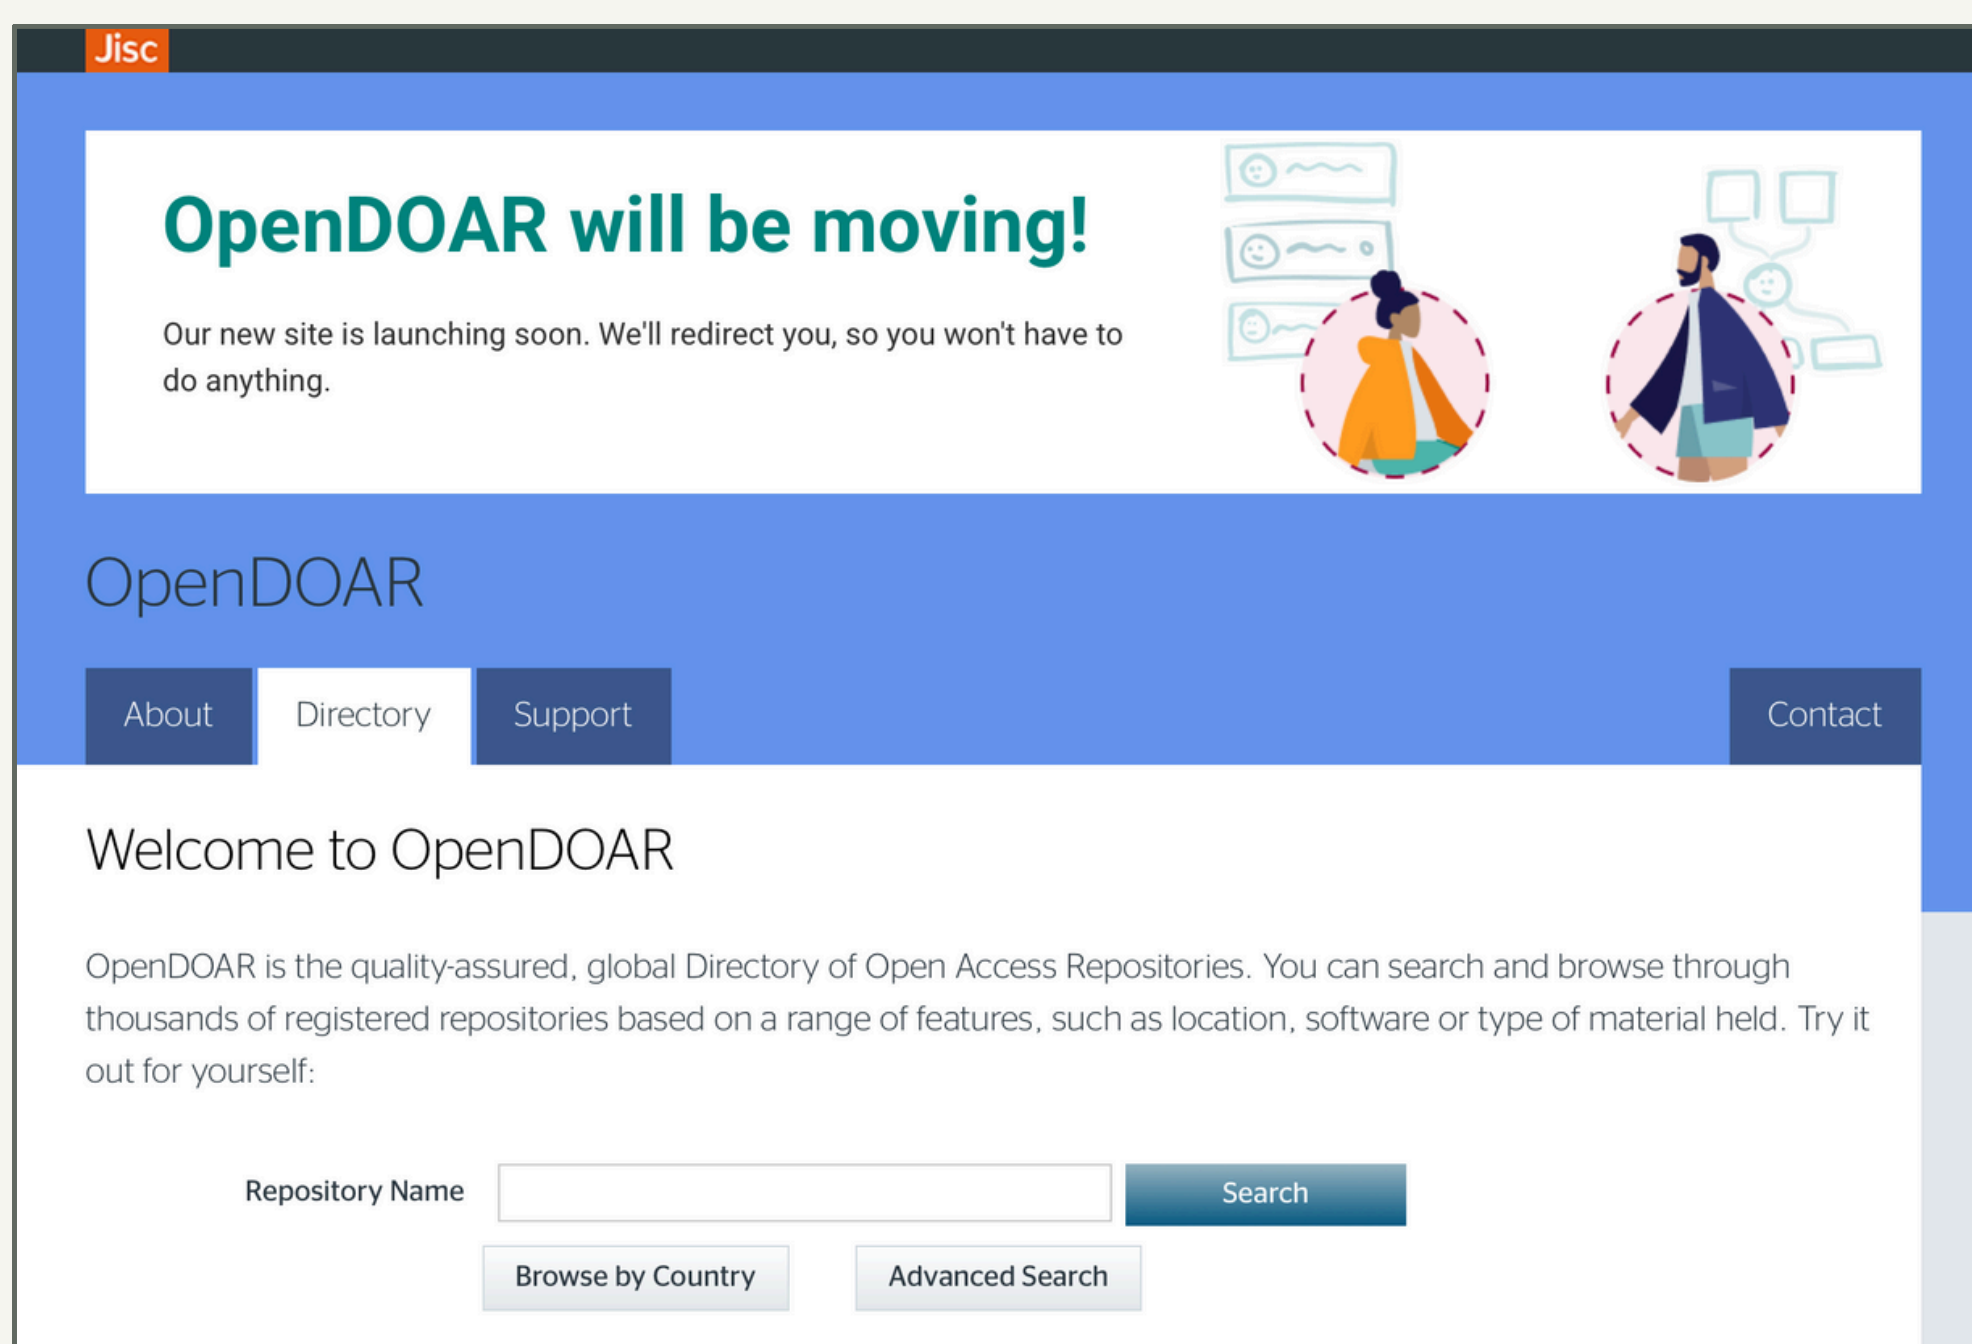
Jisc

OpenDOAR will be moving!

Our new site is launching soon. We'll redirect you, so you won't have to do anything.

OpenDOAR

About
Directory
Support
Contact

Welcome to OpenDOAR

OpenDOAR is the quality-assured, global Directory of Open Access Repositories. You can search and browse through thousands of registered repositories based on a range of features, such as location, software or type of material held. Try it out for yourself:

Repository Name
Search
Browse by Country
Advanced Search